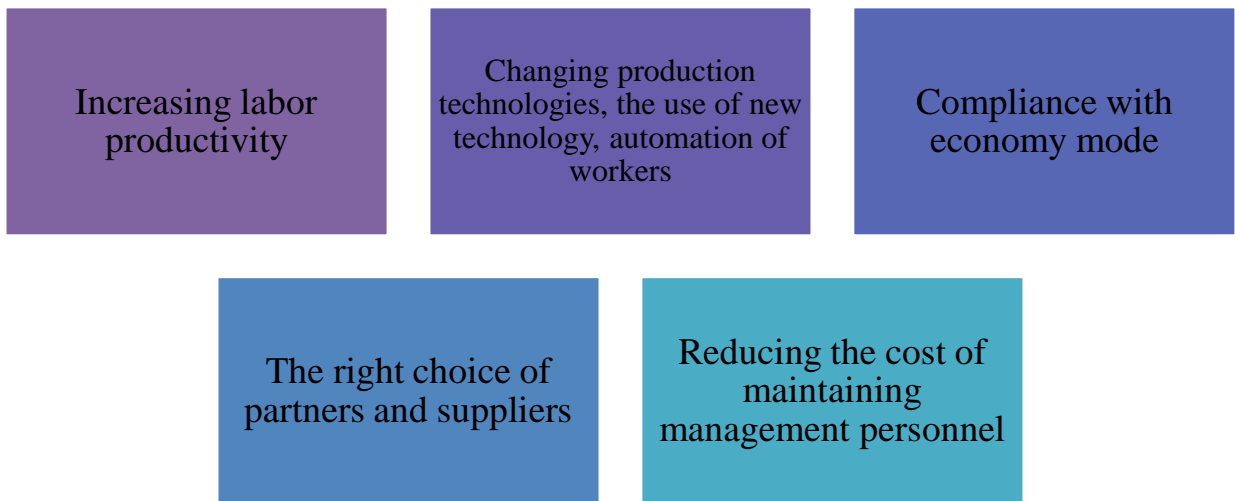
Increasing labor productivity

Changing production technologies, the use of new technology, automation of workers

Compliance with economy mode

The right choice of partners and suppliers

Reducing the cost of maintaining management personnel